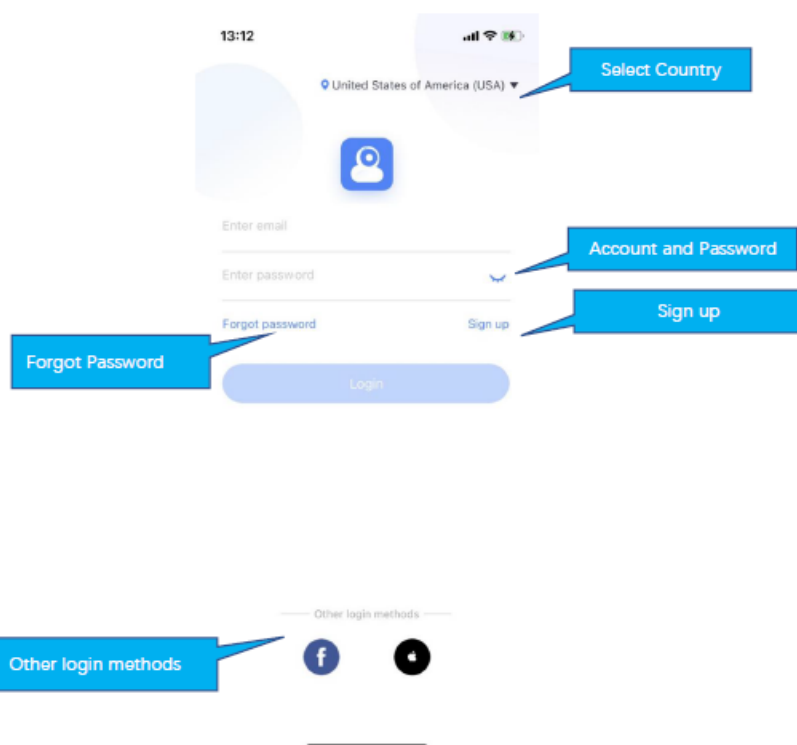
13:12

United States of America (USA) ▼

Select Country

Enter email

Enter password

Account and Password

Sign up

Forgot password

Sign up

Forgot Password

Login

Other login methods

Other login methods

f